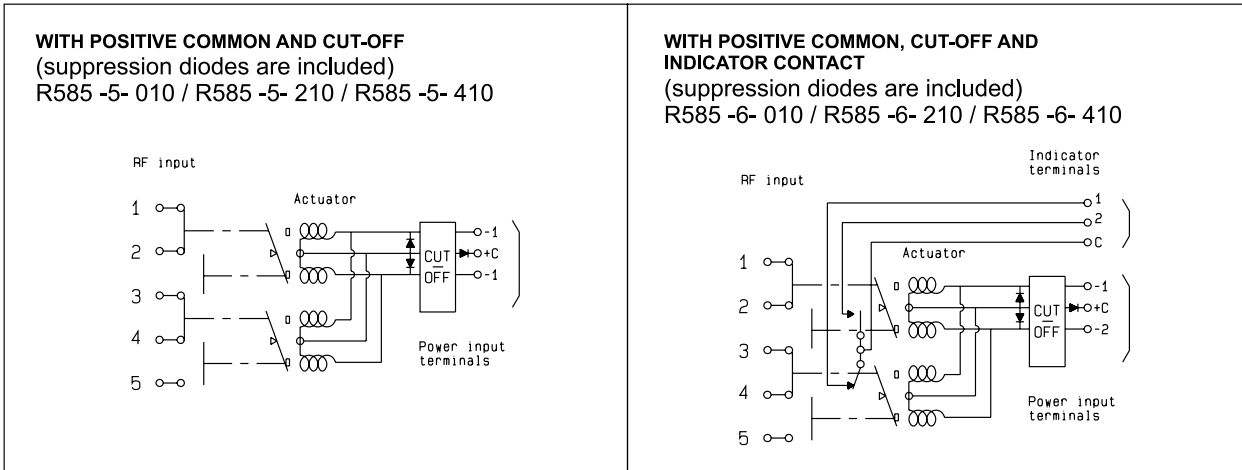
WITH POSITIVE COMMON AND CUT-OFF
(suppression diodes are included)
R585 -5- 010 / R585 -5- 210 / R585 -5- 410

RF input

Actuator

1

2

3

4

5

CUT
OFF

-1
+C
-1

Power input terminals

WITH POSITIVE COMMON, CUT-OFF AND INDICATOR CONTACT
(suppression diodes are included)
R585 -6- 010 / R585 -6- 210 / R585 -6- 410

Indicator terminals

RF input

1
2
C

Actuator

1

2

3

4

5

CUT
OFF

-1
+C
-2

Power input terminals